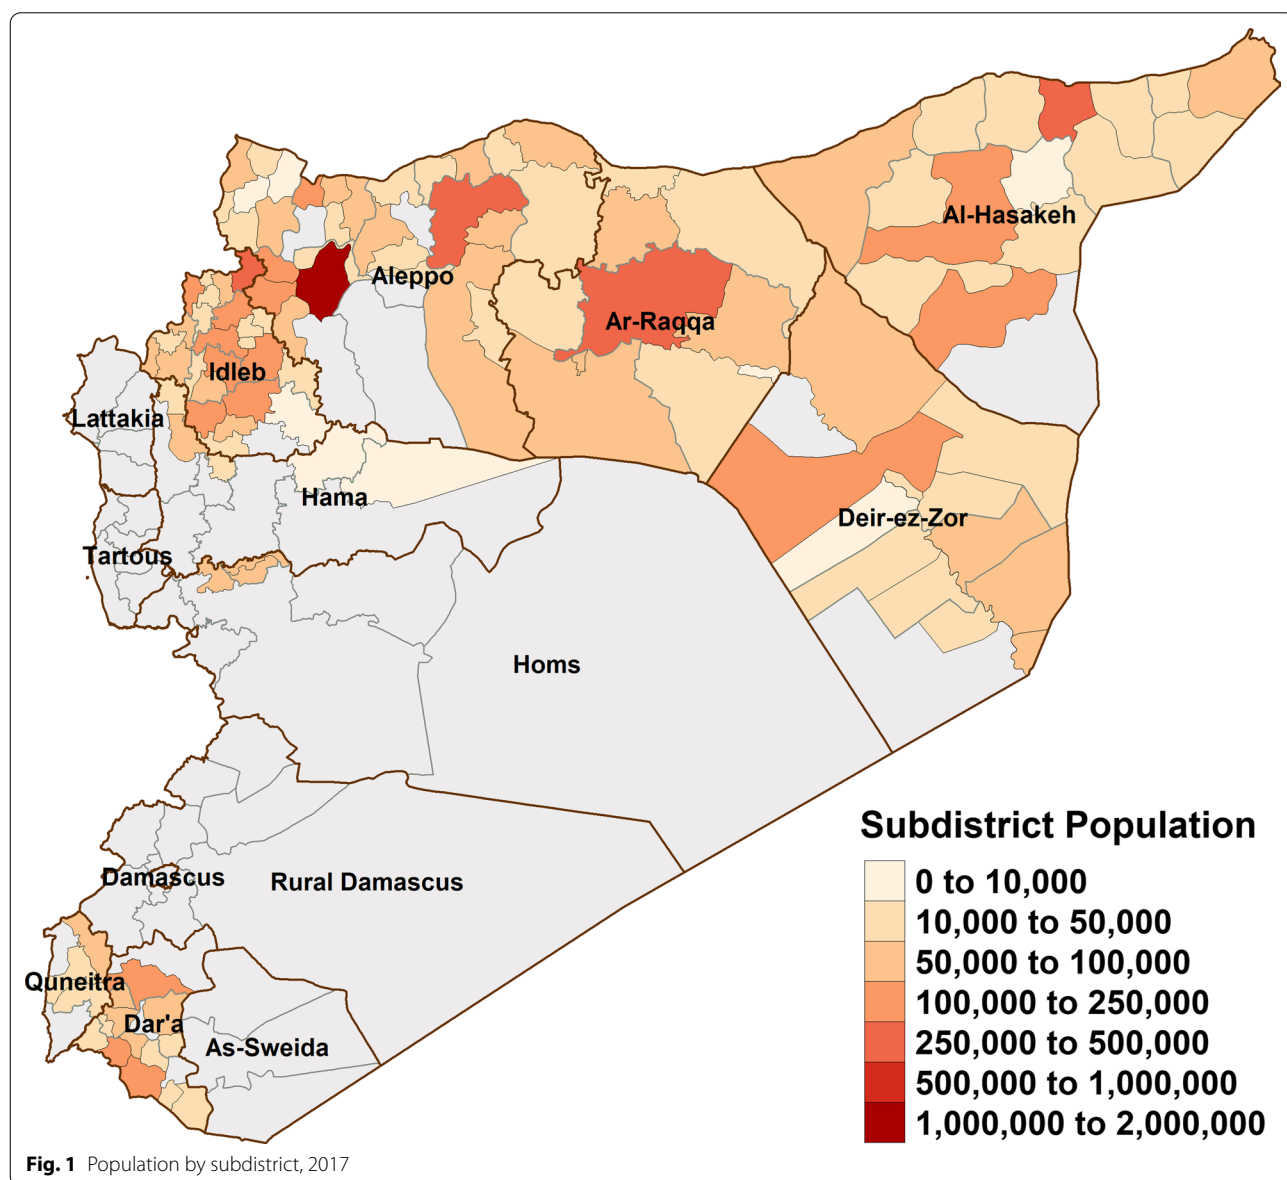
Al-Hasakeh

Aleppo

Ar-Raqqa

Idleb

Lattakia

Hama

Deir-ez-Zor

Tartous

Homs

Subdistrict Population

0 to 10,000
10,000 to 50,000
50,000 to 100,000
100,000 to 250,000
250,000 to 500,000
500,000 to 1,000,000
1,000,000 to 2,000,000

Damascus

Rural Damascus

Quneitra

Dar'a

As-Sweida

**Fig. 1** Population by subdistrict, 2017